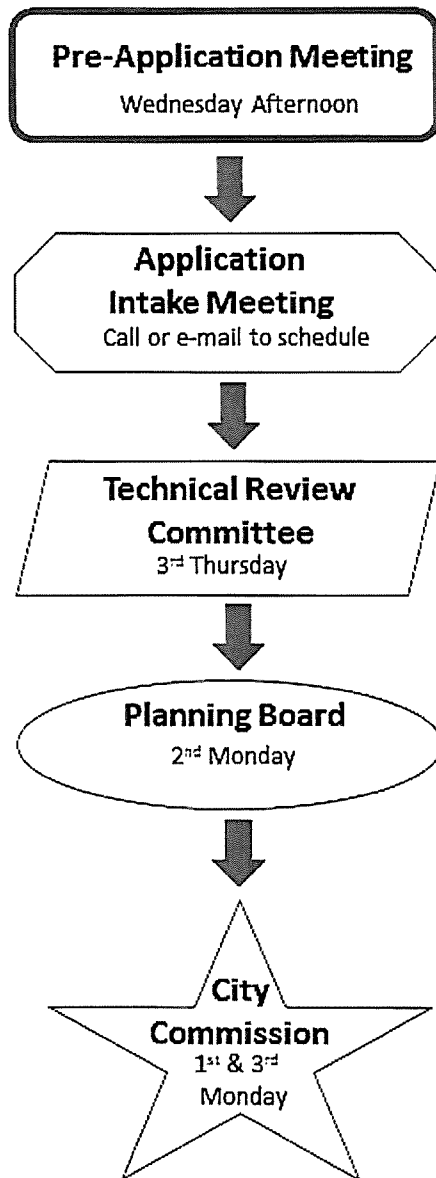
Pre-Application Meeting
Wednesday Afternoon

Application Intake Meeting
Call or e-mail to schedule

Technical Review Committee
3$^{rd}$ Thursday

Planning Board
2$^{nd}$ Monday

City Commission
1$^{st}$ & 3$^{rd}$ Monday